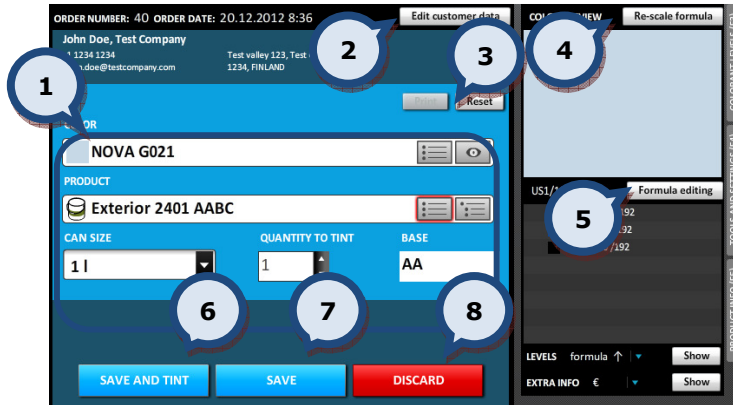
ORDER NUMBER: 40 ORDER DATE: 20.12.2012 8:36

Edit customer data

John Doe, Test Company

+1 1234 1234

Test valley 123, Test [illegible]

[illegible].doe@testcompany.com

1234, FINLAND

Print

Reset

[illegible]OR

NOVA G021

PRODUCT

Exterior 2401 AABC

CAN SIZE

1 l

QUANTITY TO TINT

1

BASE

AA

SAVE AND TINT

SAVE

DISCARD

COL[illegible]VIEW

Re-scale formula

US1/1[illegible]

Formula editing

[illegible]192

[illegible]

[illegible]/192

LEVELS formula

Show

EXTRA INFO €

Show

1

2

3

4

5

6

7

8